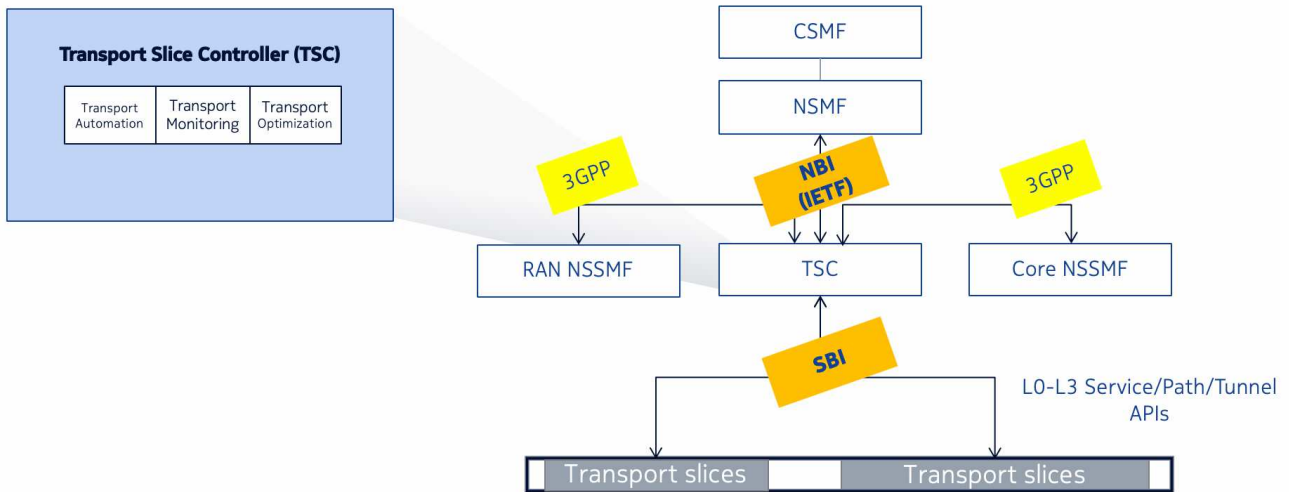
Transport Slice Controller (TSC)

Transport Automation

Transport Monitoring

Transport Optimization

CSMF

NSMF

3GPP

NBI (IETF)

3GPP

RAN NSSMF

TSC

Core NSSMF

SBI

L0-L3 Service/Path/Tunnel APIs

Transport slices

Transport slices